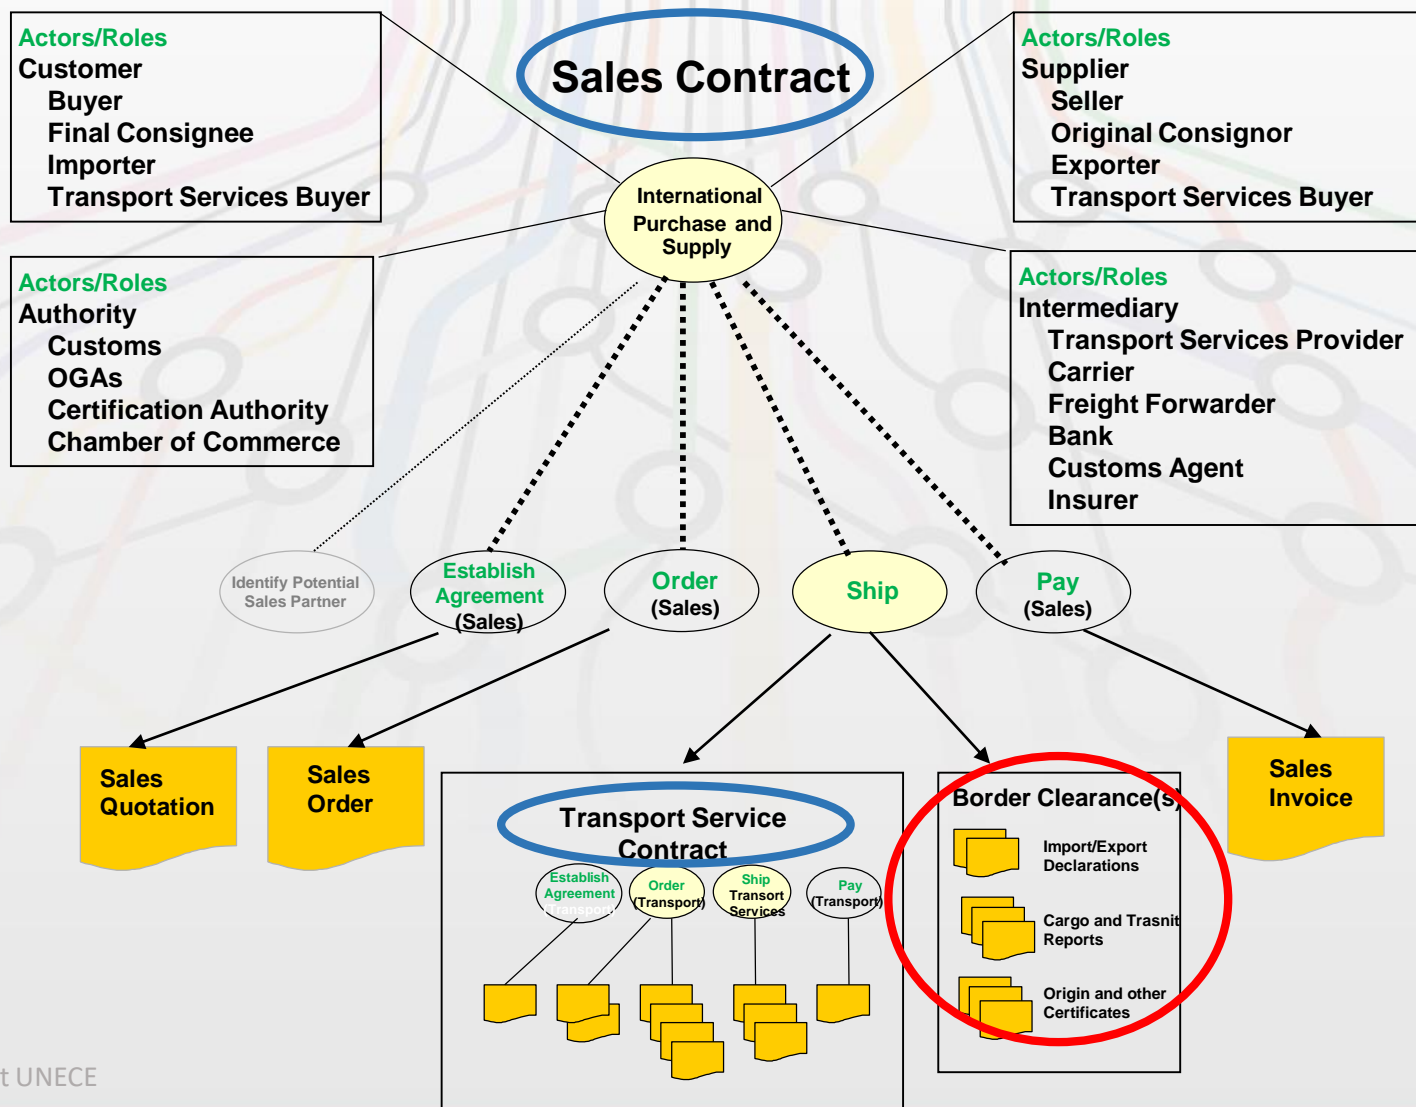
Actors/Roles
Customer
Buyer
Final Consignee
Importer
Transport Services Buyer

Sales Contract

Actors/Roles
Supplier
Seller
Original Consignor
Exporter
Transport Services Buyer

International Purchase and Supply

Actors/Roles
Authority
Customs
OGAs
Certification Authority
Chamber of Commerce

Actors/Roles
Intermediary
Transport Services Provider
Carrier
Freight Forwarder
Bank
Customs Agent
Insurer

Identify Potential Sales Partner

Establish Agreement (Sales)

Order (Sales)

Ship

Pay (Sales)

Sales Quotation

Sales Order

Transport Service Contract

Establish Agreement (Transport)

Order (Transport)

Ship Transort Services

Pay (Transport)

Border Clearance(s)

Import/Export Declarations

Cargo and Trasnit Reports

Origin and other Certificates

Sales Invoice

t UNECE